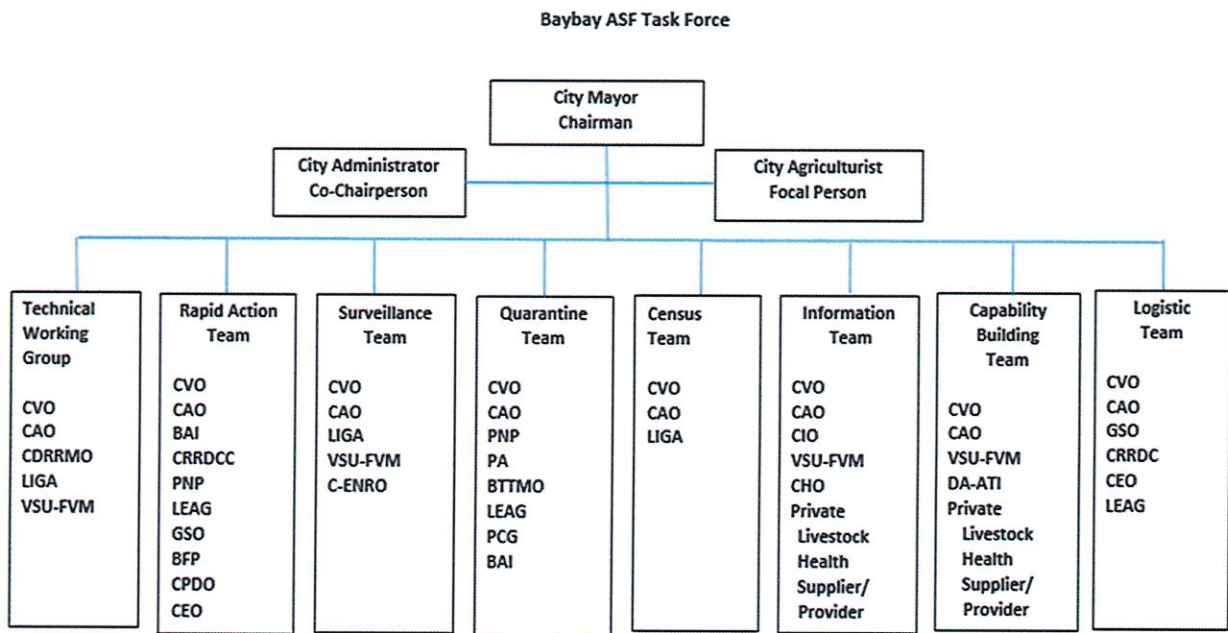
Baybay ASF Task Force

City Mayor
Chairman

City Administrator
Co-Chairperson

City Agriculturist
Focal Person

Technical Working Group

CVO
CAO
CDRRMO
LIGA
VSU-FVM

Rapid Action Team

CVO
CAO
BAI
CRRDCC
PNP
LEAG
GSO
BFP
CPDO
CEO

Surveillance Team

CVO
CAO
LIGA
VSU-FVM
C-ENRO

Quarantine Team

CVO
CAO
PNP
PA
BTTMO
LEAG
PCG
BAI

Census Team

CVO
CAO
LIGA

Information Team

CVO
CAO
CIO
VSU-FVM
CHO
Private Livestock Health Supplier/ Provider

Capability Building Team

CVO
CAO
VSU-FVM
DA-ATI
Private Livestock Health Supplier/ Provider

Logistic Team

CVO
CAO
GSO
CRRDC
CEO
LEAG